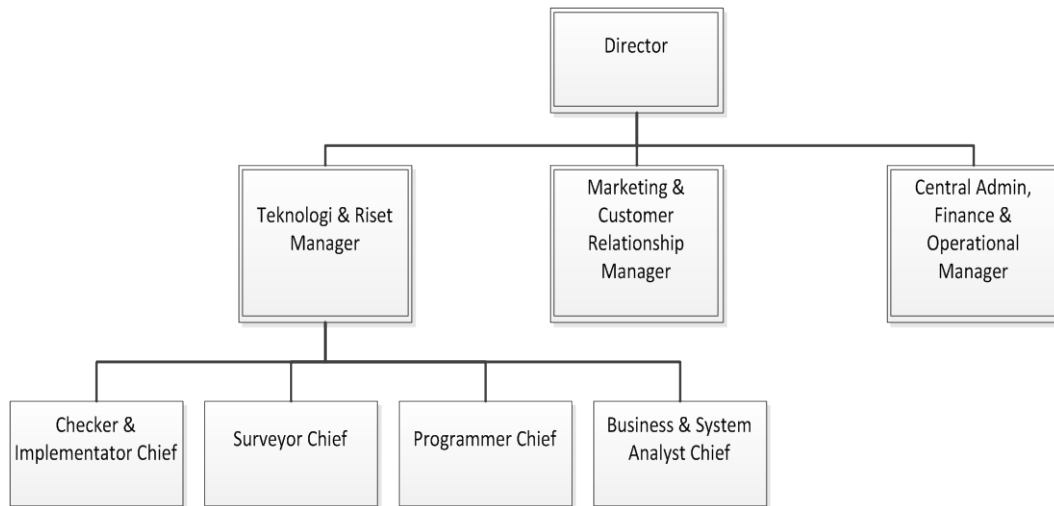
Director

Teknologi & Riset Manager

Marketing & Customer Relationship Manager

Central Admin, Finance & Operational Manager

Checker & Implementator Chief

Surveyor Chief

Programmer Chief

Business & System Analyst Chief